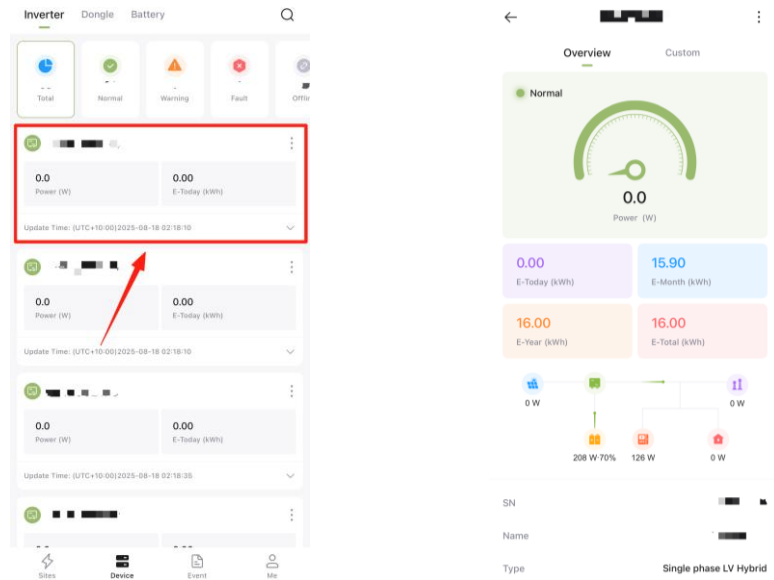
Inverter Dongle Battery

Total
Normal
Warning
Fault
Offli

0.0
Power (W)
0.00
E-Today (kWh)
Update Time: (UTC+10:00)2025-08-18 02:18:10

0.0
Power (W)
0.00
E-Today (kWh)
Update Time: (UTC+10:00)2025-08-18 02:18:10

0.0
Power (W)
0.00
E-Today (kWh)
Update Time: (UTC+10:00)2025-08-18 02:18:35

Sites
Device
Event
Me

Overview
Custom

Normal

0.0
Power (W)

0.00
E-Today (kWh)
15.90
E-Month (kWh)
16.00
E-Year (kWh)
16.00
E-Total (kWh)

0 W
0 W
208 W·70%
126 W
0 W

SN
Name
Type
Single phase LV Hybrid